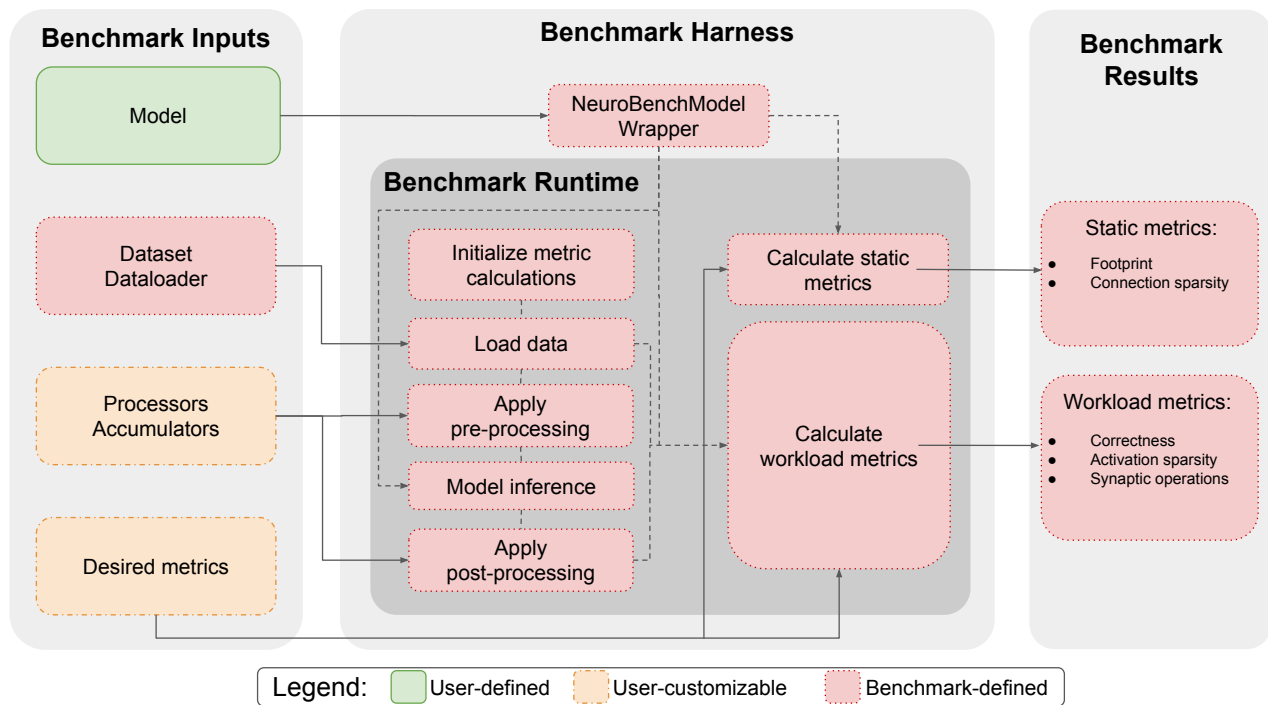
Benchmark Inputs

Model

Dataset Dataloader

Processors Accumulators

Desired metrics

Benchmark Harness

NeuroBenchModel Wrapper

Benchmark Runtime

Initialize metric calculations

Load data

Apply pre-processing

Model inference

Apply post-processing

Calculate static metrics

Calculate workload metrics

Benchmark Results

Static metrics:
- Footprint
- Connection sparsity

Workload metrics:
- Correctness
- Activation sparsity
- Synaptic operations

Legend: User-defined User-customizable Benchmark-defined